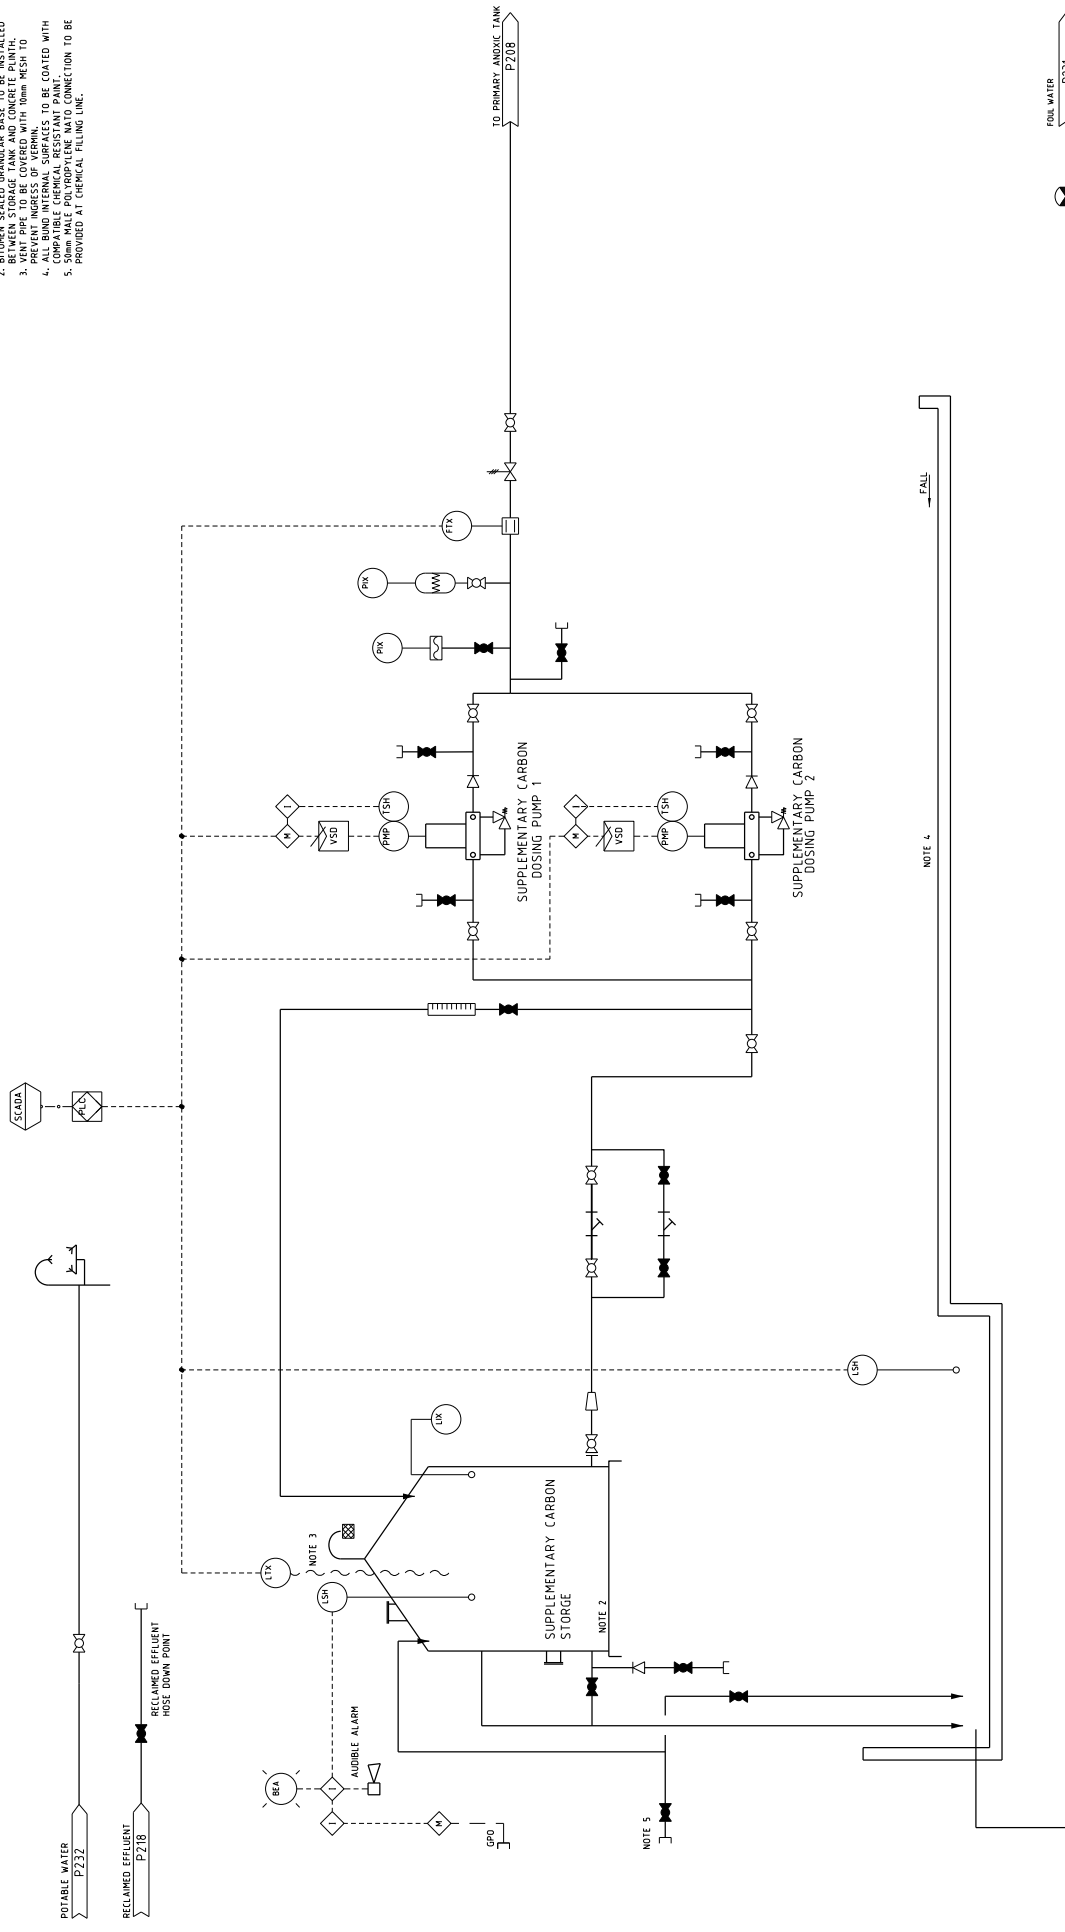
2. BITUMEN SEALED GRANULAR BASE TO BE INSTALLED BETWEEN STORAGE TANK AND CONCRETE PLINTH.
3. VENT PIPE TO BE COVERED WITH 10mm MESH TO PREVENT INGRESS OF VERMIN.
4. ALL BUND INTERNAL SURFACES TO BE COATED WITH COMPATIBLE CHEMICAL RESISTANT PAINT.
5. 50mm MALE POLYPROPYLENE NATO CONNECTION TO BE PROVIDED AT CHEMICAL FILLING LINE.

TO PRIMARY ANOXIC TANK
P208

FOUL WATER
P234

FALL

PIX
PIX
FTX

SUPPLEMENTARY CARBON DOSING PUMP 1
I
M
VSD
TSH
PMP

SUPPLEMENTARY CARBON DOSING PUMP 2
I
M
VSD
TSH
PMP

NOTE 4

SCADA
PLC

LSH
LIX
LTX
NOTE 3
LSH

SUPPLEMENTARY CARBON STORGE
NOTE 2

POTABLE WATER
P232

RECLAIMED EFFLUENT
P218

RECLAIMED EFFLUENT HOSE DOWN POINT

BEA
I
AUDIBLE ALARM
I
M
GPO

NOTE 5